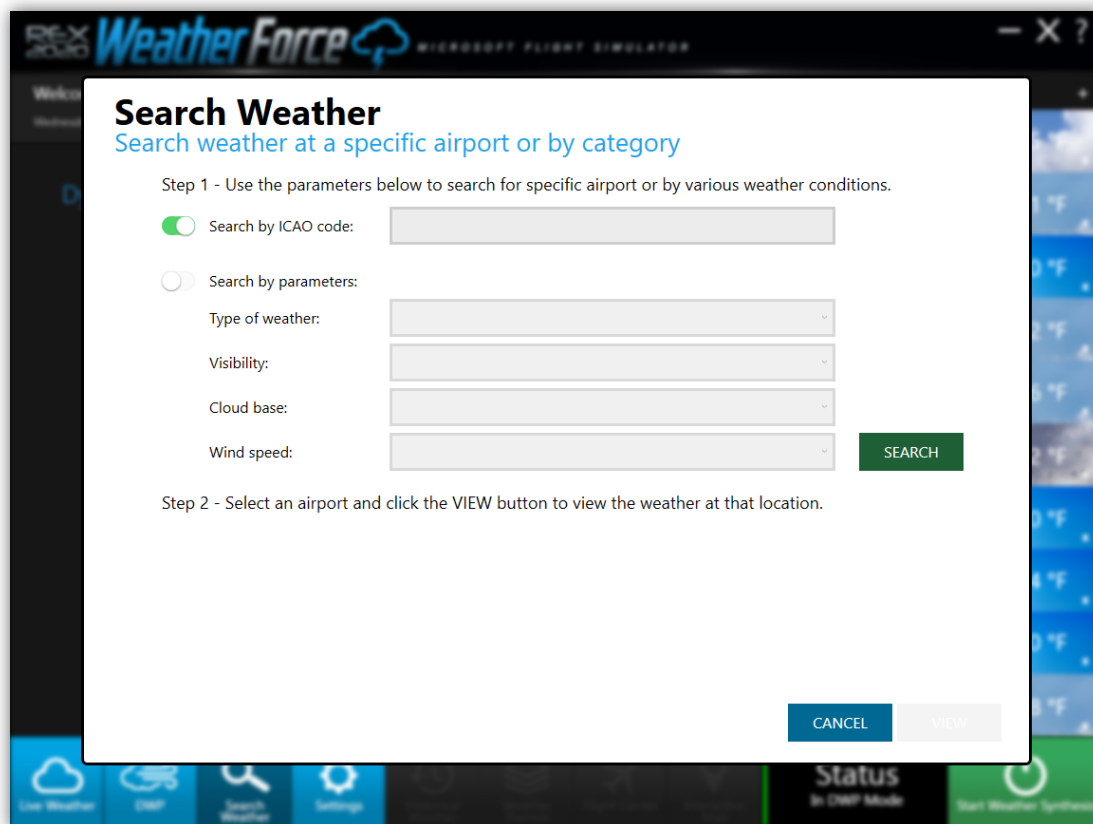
REX 2020 WeatherForce MICROSOFT FLIGHT SIMULATOR

Search Weather
Search weather at a specific airport or by category

Step 1 - Use the parameters below to search for specific airport or by various weather conditions.

Search by ICAO code:

Search by parameters:

Type of weather:

Visibility:

Cloud base:

Wind speed:

SEARCH

Step 2 - Select an airport and click the VIEW button to view the weather at that location.

CANCEL VIEW

Live Weather DWP Search Weather Settings

Status
In DWP Mode

Start Weather Synthesis